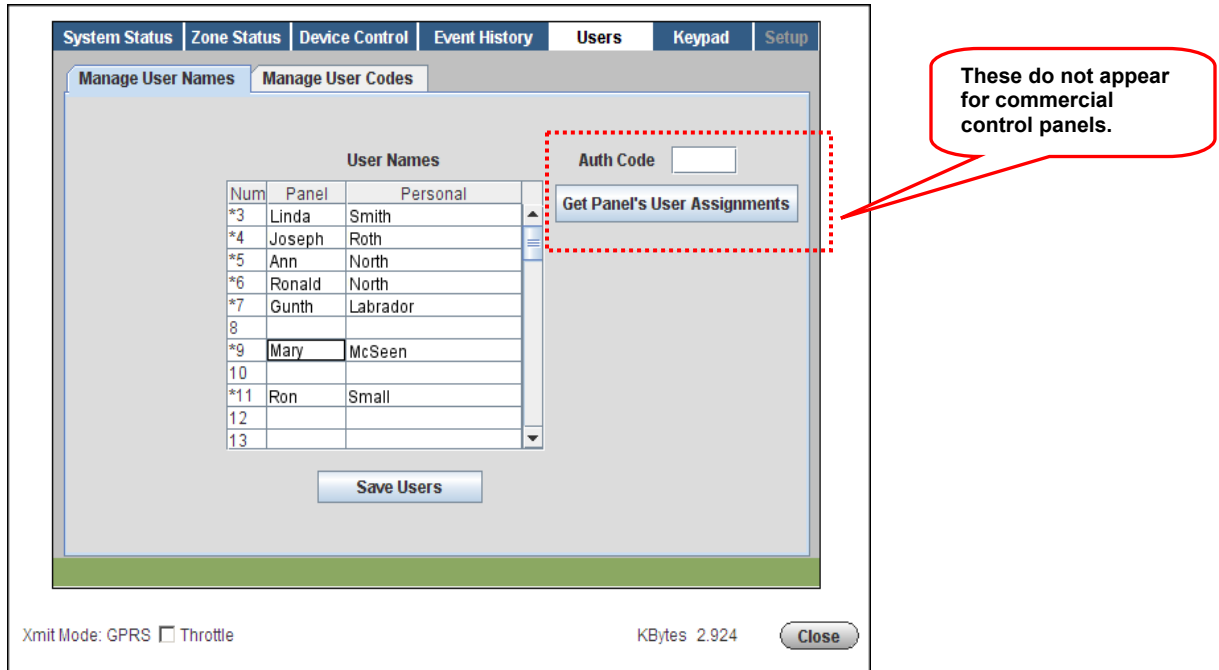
System Status | Zone Status | Device Control | Event History | Users | Keypad | Setup

Manage User Names | Manage User Codes

User Names

| Num | Panel | Personal |
|---|---|---|
| *3 | Linda | Smith |
| *4 | Joseph | Roth |
| *5 | Ann | North |
| *6 | Ronald | North |
| *7 | Gunth | Labrador |
| 8 | | |
| *9 | Mary | McSeen |
| 10 | | |
| *11 | Ron | Small |
| 12 | | |
| 13 | | |

Auth Code

Get Panel's User Assignments

These do not appear for commercial control panels.

Save Users

Xmit Mode: GPRS Throttle

KBytes 2.924

Close